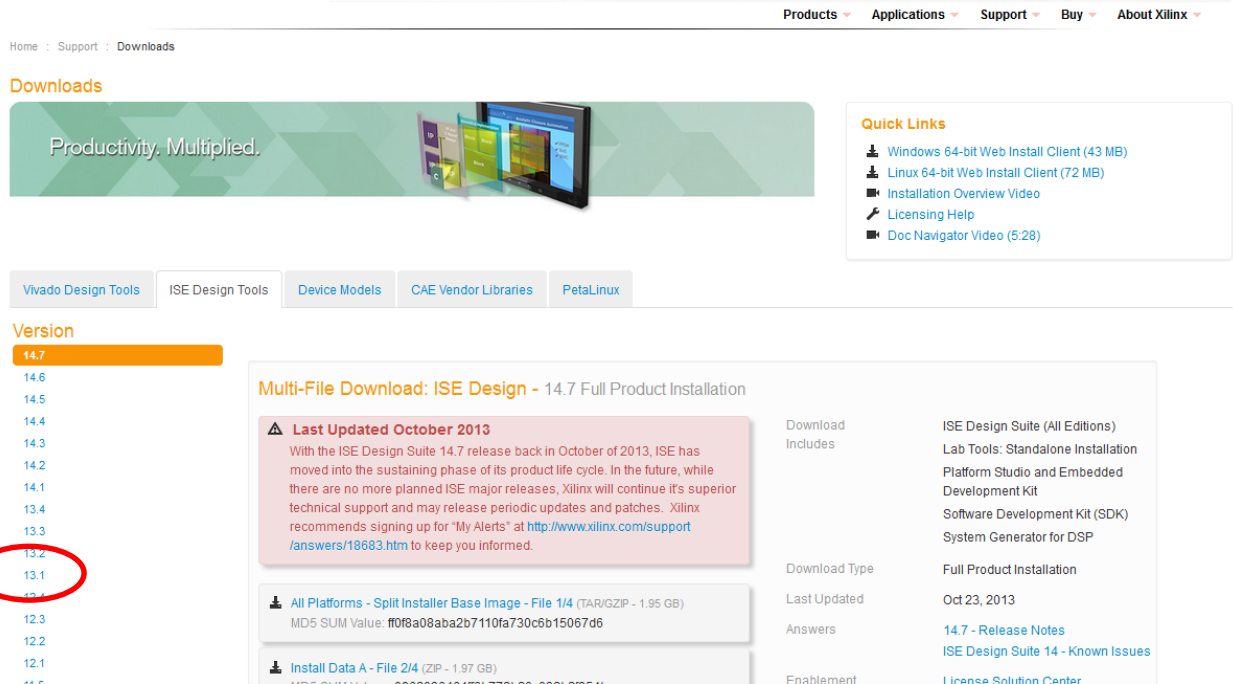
Products Applications Support Buy About Xilinx

Home : Support : Downloads

Downloads

Productivity. Multiplied.

Quick Links
Windows 64-bit Web Install Client (43 MB)
Linux 64-bit Web Install Client (72 MB)
Installation Overview Video
Licensing Help
Doc Navigator Video (5:28)

Vivado Design Tools | ISE Design Tools | Device Models | CAE Vendor Libraries | PetaLinux

Version
14.7
14.6
14.5
14.4
14.3
14.2
14.1
13.4
13.3
13.2
13.1
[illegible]
12.3
12.2
12.1
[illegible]

Multi-File Download: ISE Design - 14.7 Full Product Installation

Last Updated October 2013
With the ISE Design Suite 14.7 release back in October of 2013, ISE has moved into the sustaining phase of its product life cycle. In the future, while there are no more planned ISE major releases, Xilinx will continue it's superior technical support and may release periodic updates and patches. Xilinx recommends signing up for "My Alerts" at http://www.xilinx.com/support/answers/18683.htm to keep you informed.

All Platforms - Split Installer Base Image - File 1/4 (TAR/GZIP - 1.95 GB)
MD5 SUM Value: ff0f8a08aba2b7110fa730c6b15067d6

Install Data A - File 2/4 (ZIP - 1.97 GB)
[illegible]

Download Includes
ISE Design Suite (All Editions)
Lab Tools: Standalone Installation
Platform Studio and Embedded Development Kit
Software Development Kit (SDK)
System Generator for DSP

Download Type
Full Product Installation

Last Updated
Oct 23, 2013

Answers
14.7 - Release Notes
ISE Design Suite 14 - Known Issues

Enablement
License Solution Center